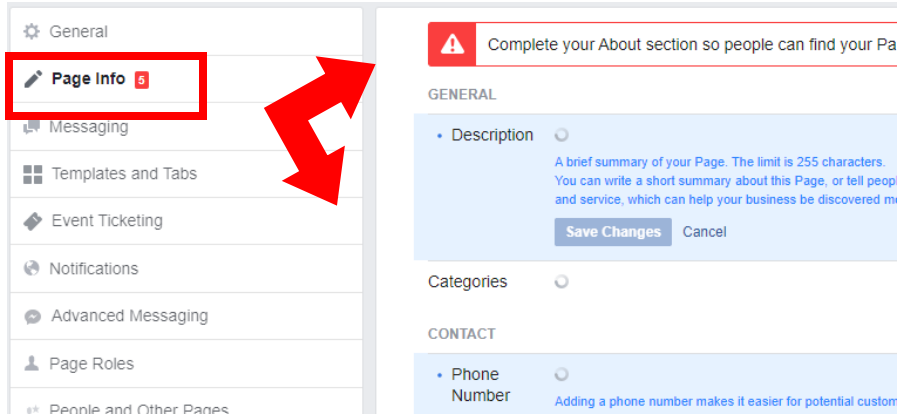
General
Page Info 5
Messaging
Templates and Tabs
Event Ticketing
Notifications
Advanced Messaging
Page Roles
People and Other Pages

Complete your About section so people can find your Pa

GENERAL

• Description

A brief summary of your Page. The limit is 255 characters.
You can write a short summary about this Page, or tell peopl
and service, which can help your business be discovered m

Save Changes Cancel

Categories

CONTACT

• Phone Number

Adding a phone number makes it easier for potential custom